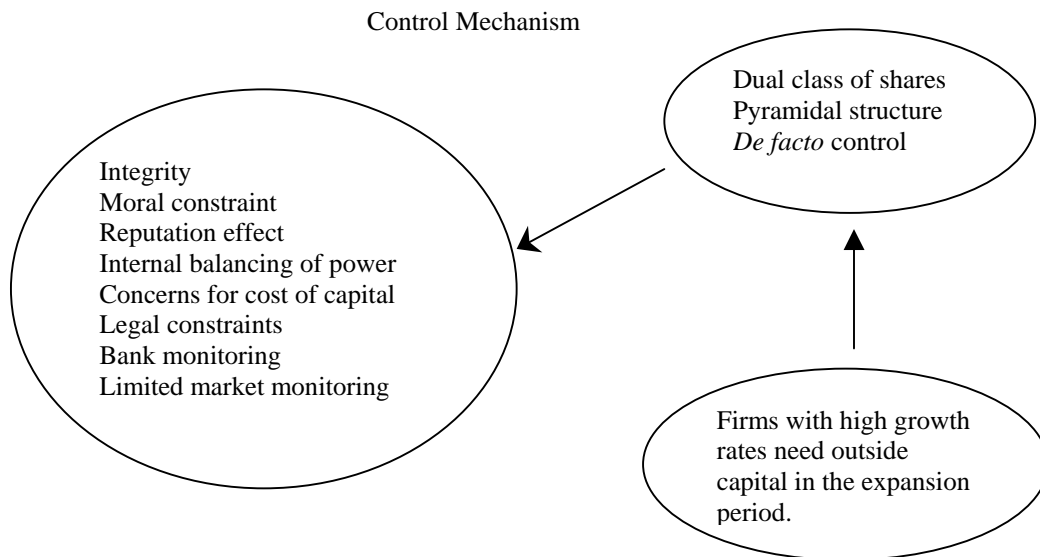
Control Mechanism

Dual class of shares
Pyramidal structure
De facto control

Integrity
Moral constraint
Reputation effect
Internal balancing of power
Concerns for cost of capital
Legal constraints
Bank monitoring
Limited market monitoring

Firms with high growth rates need outside capital in the expansion period.